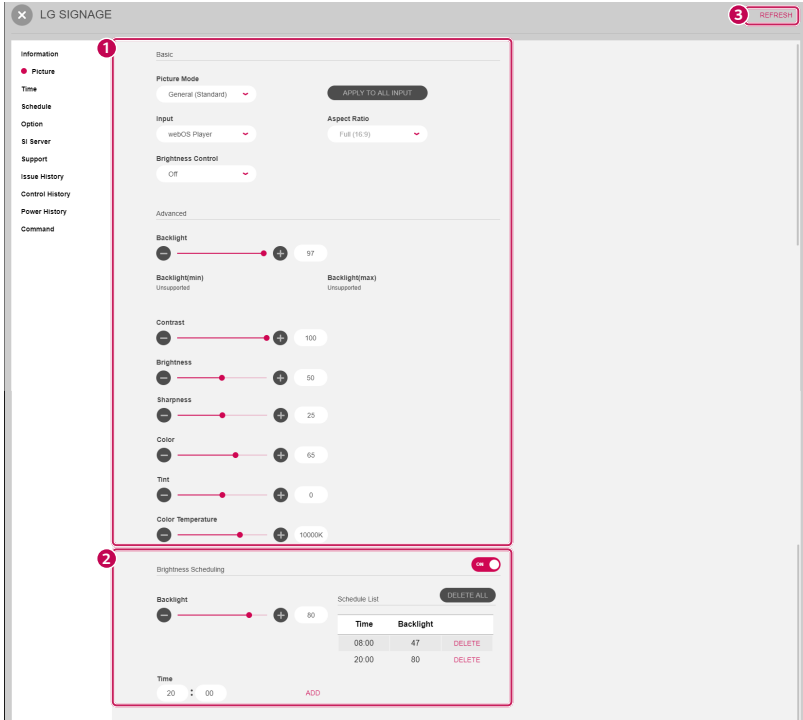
LG SIGNAGE

3 REFRESH

Information
Picture
Time
Schedule
Option
SI Server
Support
Issue History
Control History
Power History
Command

1

Basic

Picture Mode
General (Standard)
APPLY TO ALL INPUT

Input
webOS Player

Aspect Ratio
Full (16:9)

Brightness Control
Off

Advanced

Backlight
97

Backlight(min)
Unsupported

Backlight(max)
Unsupported

Contrast
100

Brightness
50

Sharpness
25

Color
65

Tint
0

Color Temperature
10000K

2

Brightness Scheduling
ON

Backlight
80

Schedule List
DELETE ALL

| Time | Backlight | |
|---|---|---|
| 08:00 | 47 | DELETE |
| 20:00 | 80 | DELETE |

Time
20 : 00
ADD